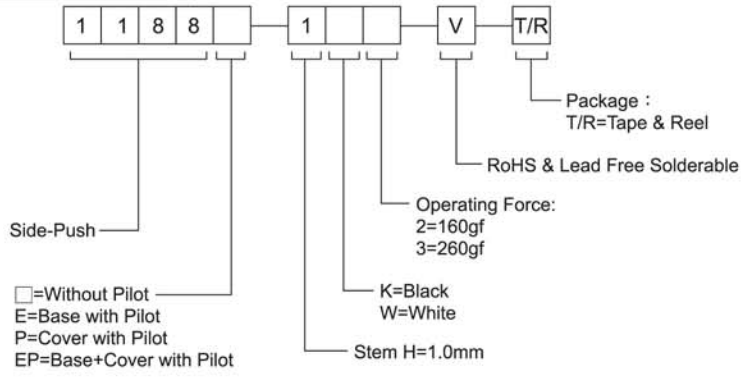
1 1 8 8 — 1 — V — T/R

Package：
T/R=Tape & Reel

RoHS & Lead Free Solderable

Operating Force:
2=160gf
3=260gf

Side-Push

□=Without Pilot
E=Base with Pilot
P=Cover with Pilot
EP=Base+Cover with Pilot

K=Black
W=White

Stem H=1.0mm